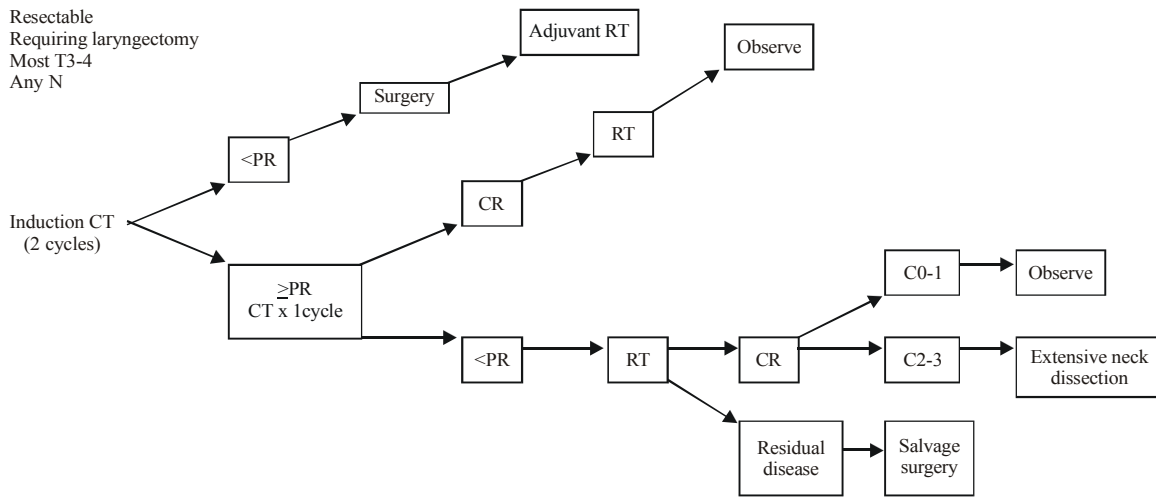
Resectable
Requiring laryngectomy
Most T3-4
Any N

Adjuvant RT

Observe

Surgery

RT

<PR

CR

Induction CT
(2 cycles)

$\geq$PR
CT x 1cycle

C0-1

Observe

<PR

RT

CR

C2-3

Extensive neck dissection

Residual disease

Salvage surgery